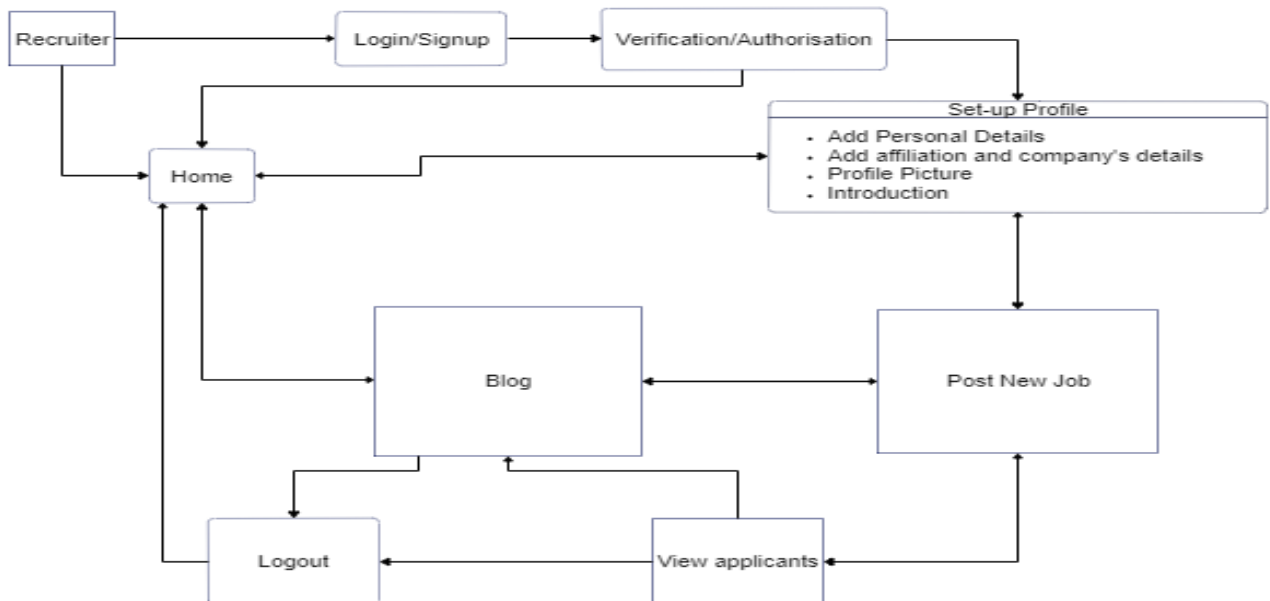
Recruiter

Login/Signup

Verification/Authorisation

Set-up Profile

- Add Personal Details
- Add affiliation and company's details
- Profile Picture
- Introduction

Home

Blog

Post New Job

Logout

View applicants